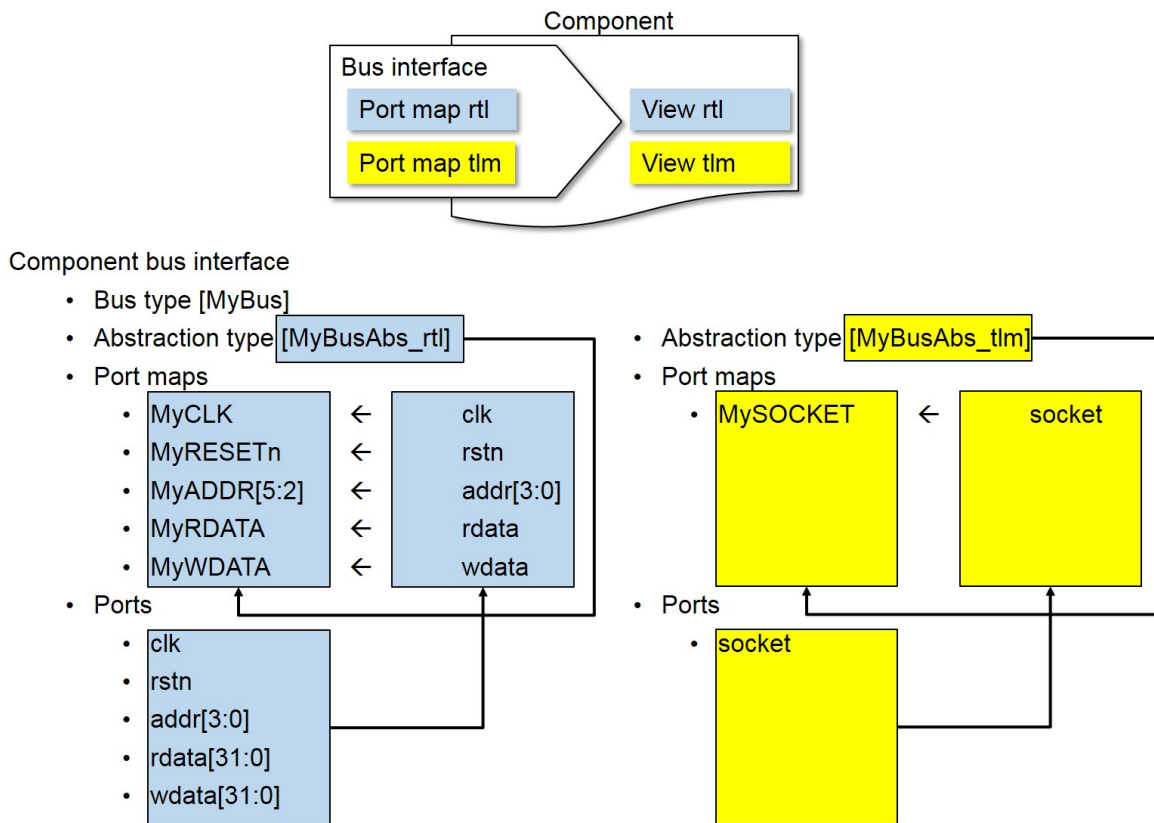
Component

Bus interface

Port map rtl

Port map tlm

View rtl

View tlm

Component bus interface

- Bus type [MyBus]
- Abstraction type [MyBusAbs_rtl]
- Port maps
  - MyCLK ← clk
  - MyRESETn ← rstn
  - MyADDR[5:2] ← addr[3:0]
  - MyRDATA ← rdata
  - MyWDATA ← wdata
- Ports
  - clk
  - rstn
  - addr[3:0]
  - rdata[31:0]
  - wdata[31:0]

- Abstraction type [MyBusAbs_tlm]
- Port maps
  - MySOCKET ← socket
- Ports
  - socket